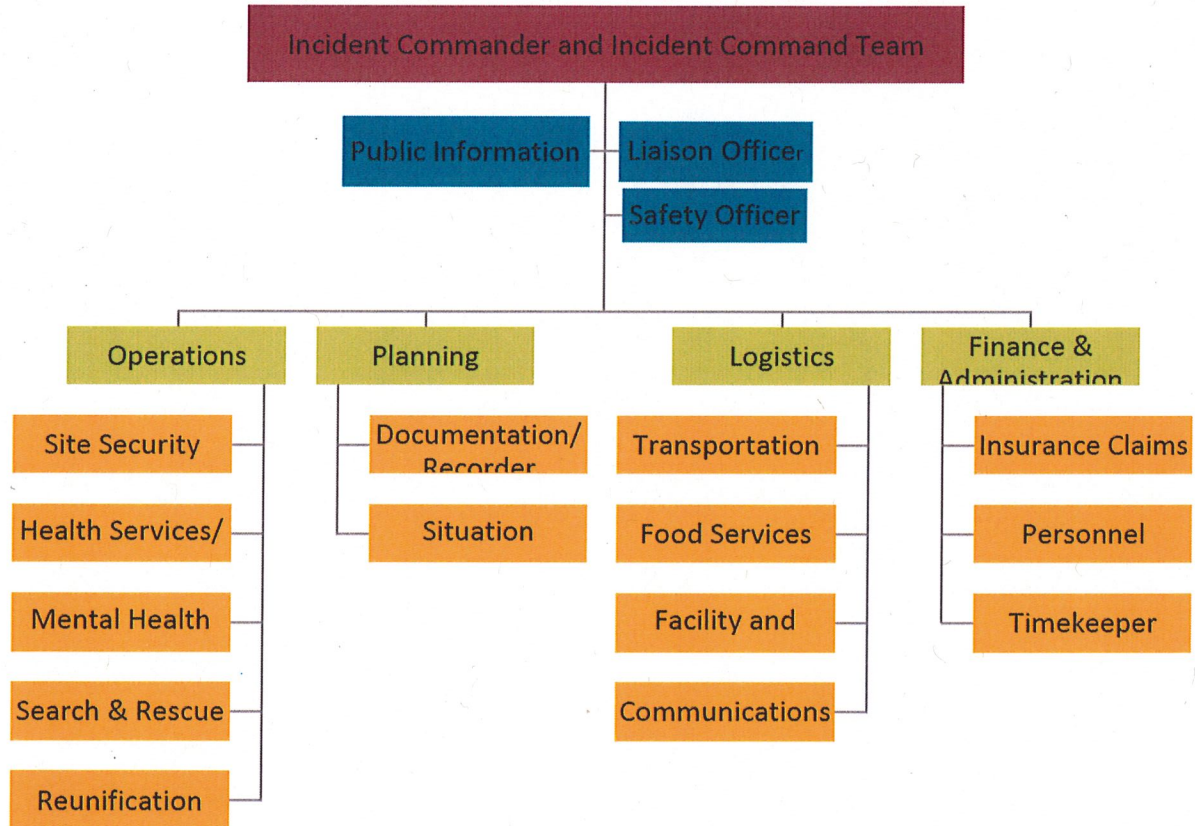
Incident Commander and Incident Command Team

Public Information

Liaison Officer

Safety Officer

Operations

Site Security

Health Services/

Mental Health

Search & Rescue

Reunification

Planning

Documentation/ Recorder

Situation

Logistics

Transportation

Food Services

Facility and

Communications

Finance & Administration

Insurance Claims

Personnel

Timekeeper